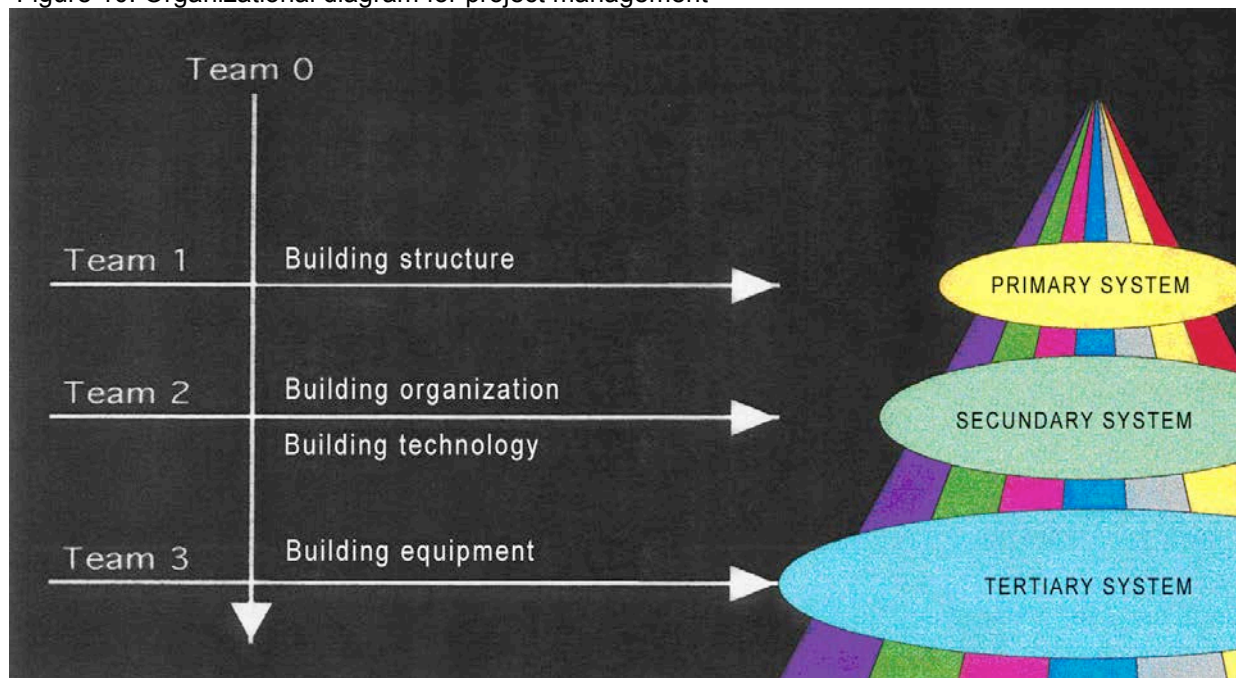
Figure 10. Organizational diagram for project management

Team 0

Team 1

Building structure

Team 2

Building organization

Building technology

Team 3

Building equipment

PRIMARY SYSTEM

SECUNDARY SYSTEM

TERTIARY SYSTEM